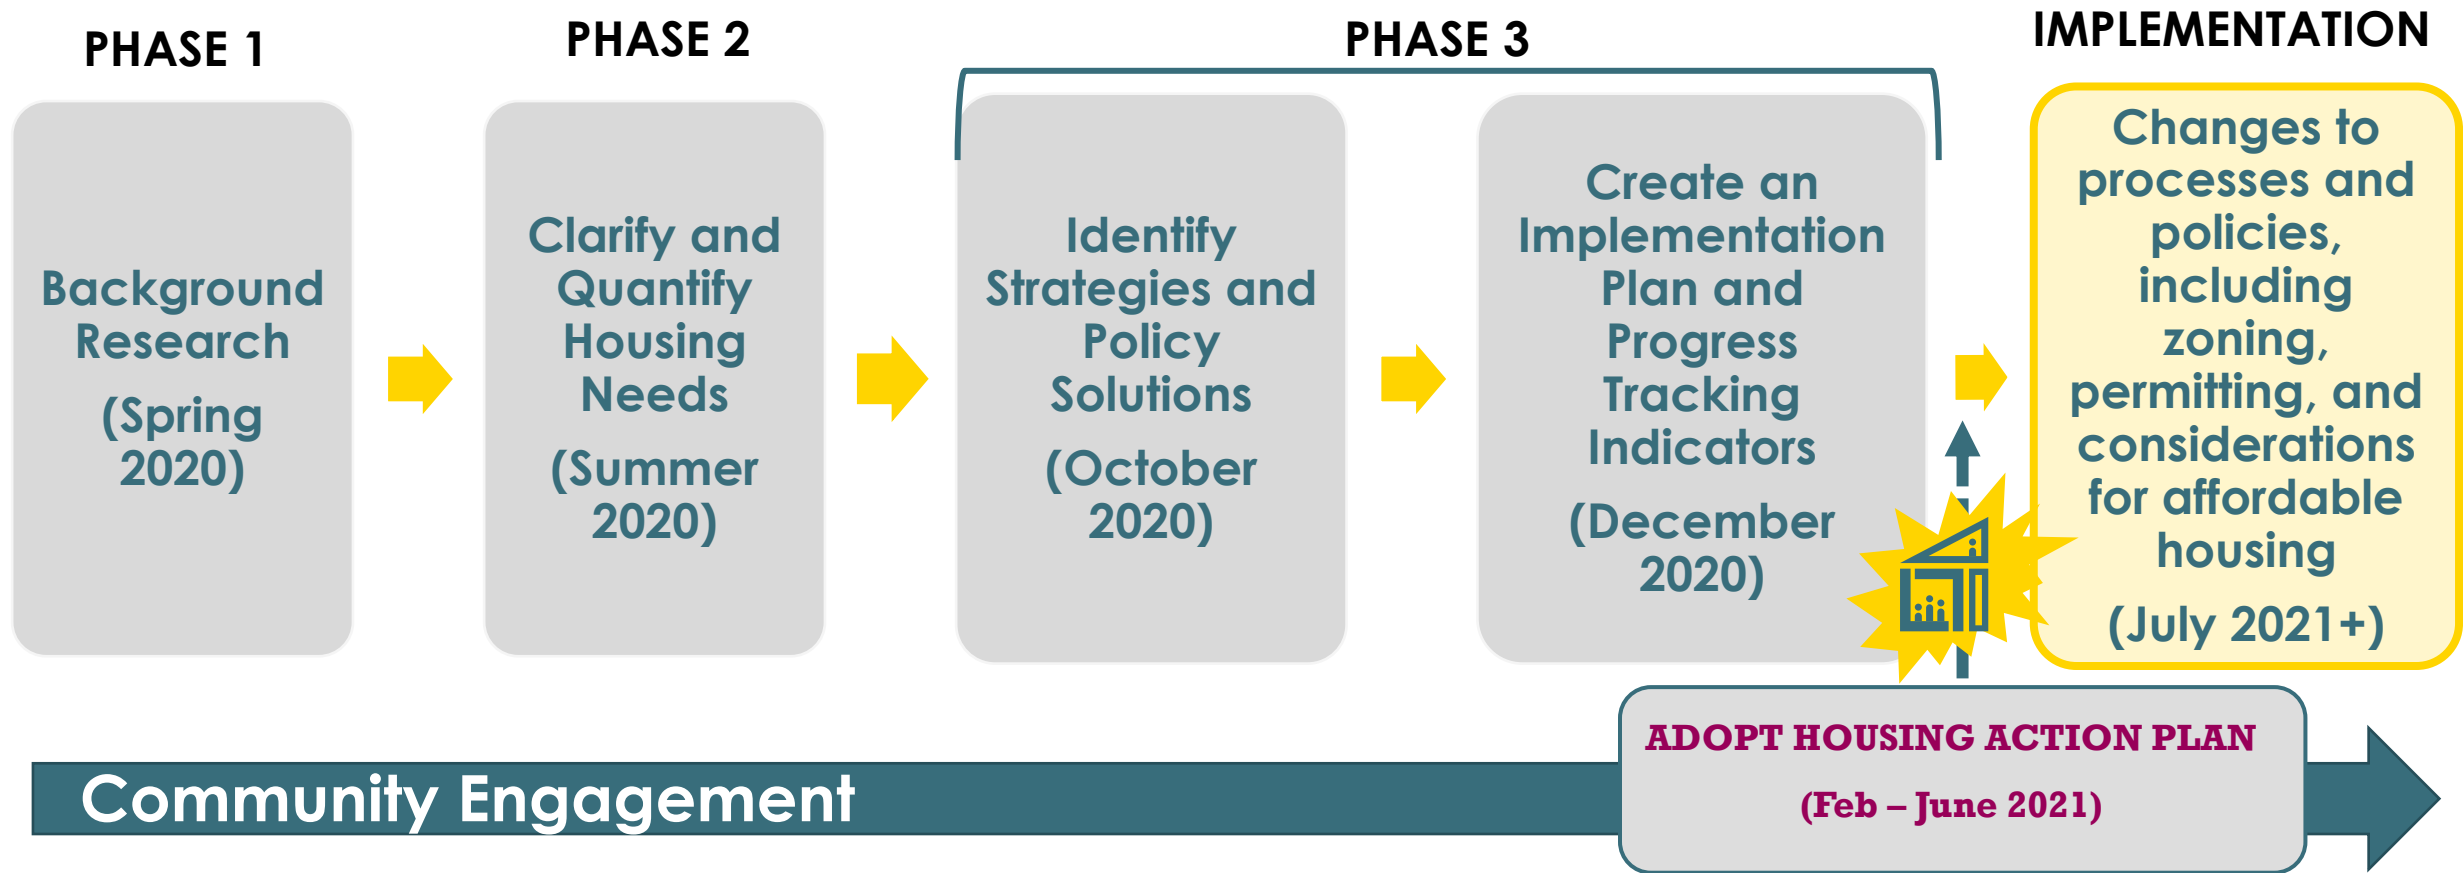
PHASE 1

Background Research

(Spring 2020)

PHASE 2

Clarify and Quantify Housing Needs

(Summer 2020)

PHASE 3

Identify Strategies and Policy Solutions

(October 2020)

Create an Implementation Plan and Progress Tracking Indicators

(December 2020)

IMPLEMENTATION

Changes to processes and policies, including zoning, permitting, and considerations for affordable housing

(July 2021+)

Community Engagement

ADOPT HOUSING ACTION PLAN

(Feb – June 2021)